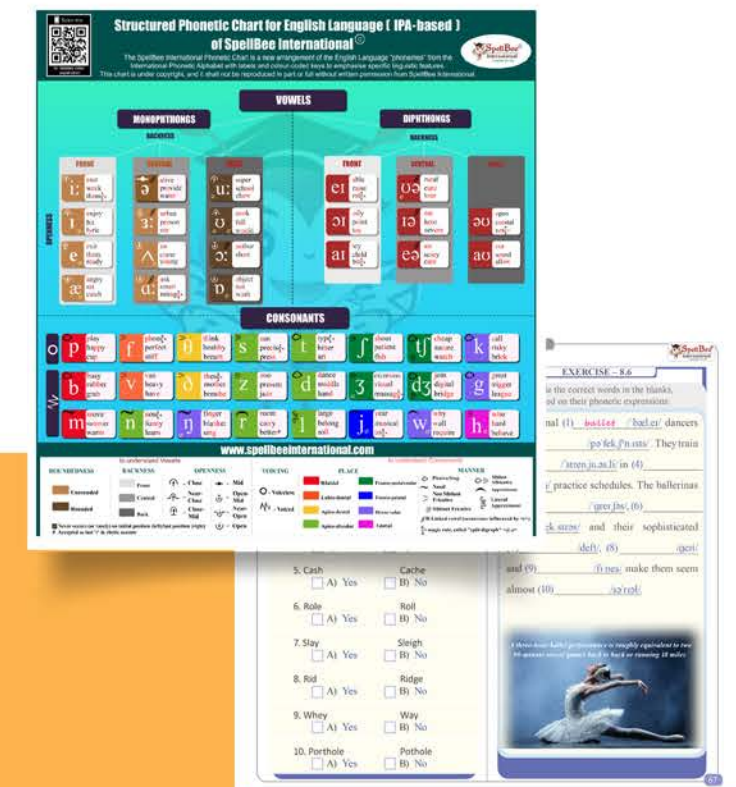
Structured Phonetic Chart for English Language ( IPA-based ) of SpellBee International ©

The SpellBee International Phonetic Chart is a new arrangement of the English Language "phonemes" from the International Phonetic Alphabet with labels and colour-coded keys to emphasise specific linguistic features. This chart is under copyright, and it shall not be reproduced in part or full without written permission from SpellBee International.

VOWELS

MONOPHTHONGS

BACKNESS

FRONT CENTRAL BACK

OPENNESS

iː see week dream
ɪ enjoy fix lyric
e ever them ready
æ angry sat catch

ə above provide water
ɜː urban person stir
ʌ up come bunny
ɑː ask smart strong

uː super school chew
ʊ cook full woman
ɔː author short
ɒ object not want

DIPHTHONGS

BACKNESS

FRONT CENTRAL BACK

eɪ able cake
ɔɪ oily point boy
aɪ icy child

ʊə rural
ɪə here
eə air

əʊ open
aʊ out

CONSONANTS

p play happy
b busy rubber grab
m

f
v van heavy have
n

θ think healthy
ð that mother breathe
ŋ finger blanket

s
z
l

t
d dance middle hand
l large belong

ʃ
ʒ
r

tʃ
dʒ
w why wall

k
g
h

www.spellbeeinternational.com

To understand Vowels
ROUNDEDNESS Unrounded Rounded
BACKNESS Front Central Back
OPENNESS Close Near-Close Close-Mid Mid Open-Mid Near-Open Open

To understand Consonants
VOICING Voiceless Voiced
PLACE Bilabial Labio-dental Dental Alveolar Post-alveolar Palatal Velar Glottal
MANNER Plosive/Stop Nasal Fricative Affricate Approximant Lateral Approximant

EXERCISE – 8.6
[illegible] the correct words in the blanks, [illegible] on their phonetic expressions:

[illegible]nal (1) ballet /ˈbæl.eɪ/ dancers
/pəˈfek.ʃən.ɪsts/. They train
/ˈstren.juː.əs.li/ in (4)
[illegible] practice schedules. The ballerinas
/ɡreɪs/, (6)
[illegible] and their sophisticated
/deft/, (8) /ɡeɪ/
and (9) /fɪˈnes/ make them seem
almost (10) /səˈrɪəl/.

5. Cash Cache
A) Yes B) No
6. Role Roll
A) Yes B) No
7. Slay Sleigh
A) Yes B) No
8. Rid Ridge
A) Yes B) No
9. Whey Way
A) Yes B) No
10. Porthole Pothole
A) Yes B) No

A three-hour ballet performance is roughly equivalent to two 90-minute soccer games back to back or running 18 miles

67